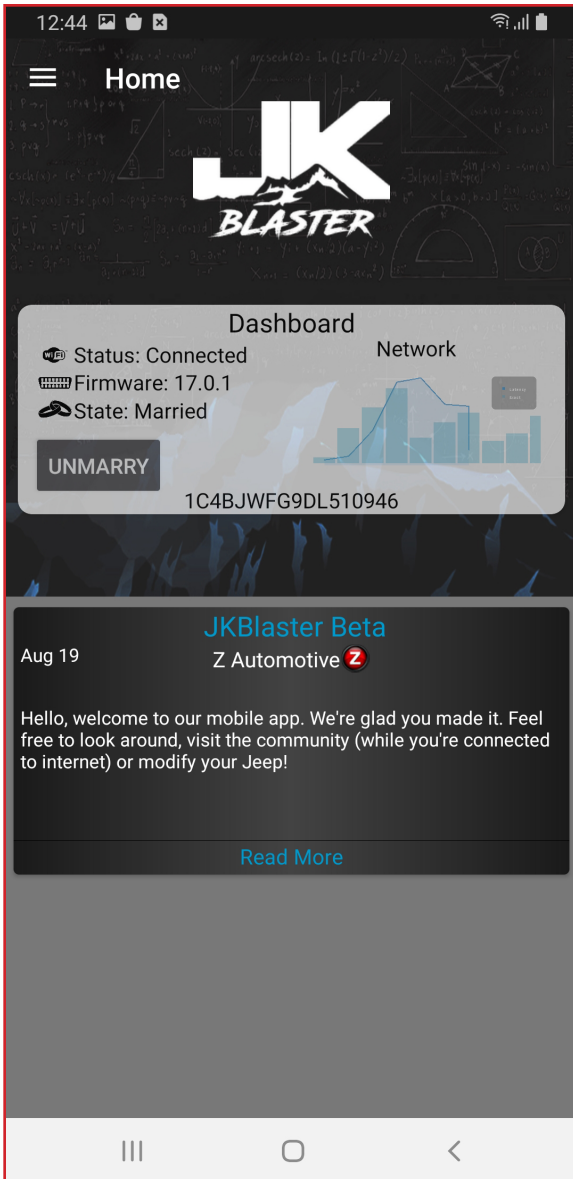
12:44

Home

JK BLASTER

Dashboard

Status: Connected

Firmware: 17.0.1

State: Married

Network

UNMARRY

1C4BJWFG9DL510946

JKBlaster Beta

Aug 19

Z Automotive

Hello, welcome to our mobile app. We're glad you made it. Feel free to look around, visit the community (while you're connected to internet) or modify your Jeep!

Read More